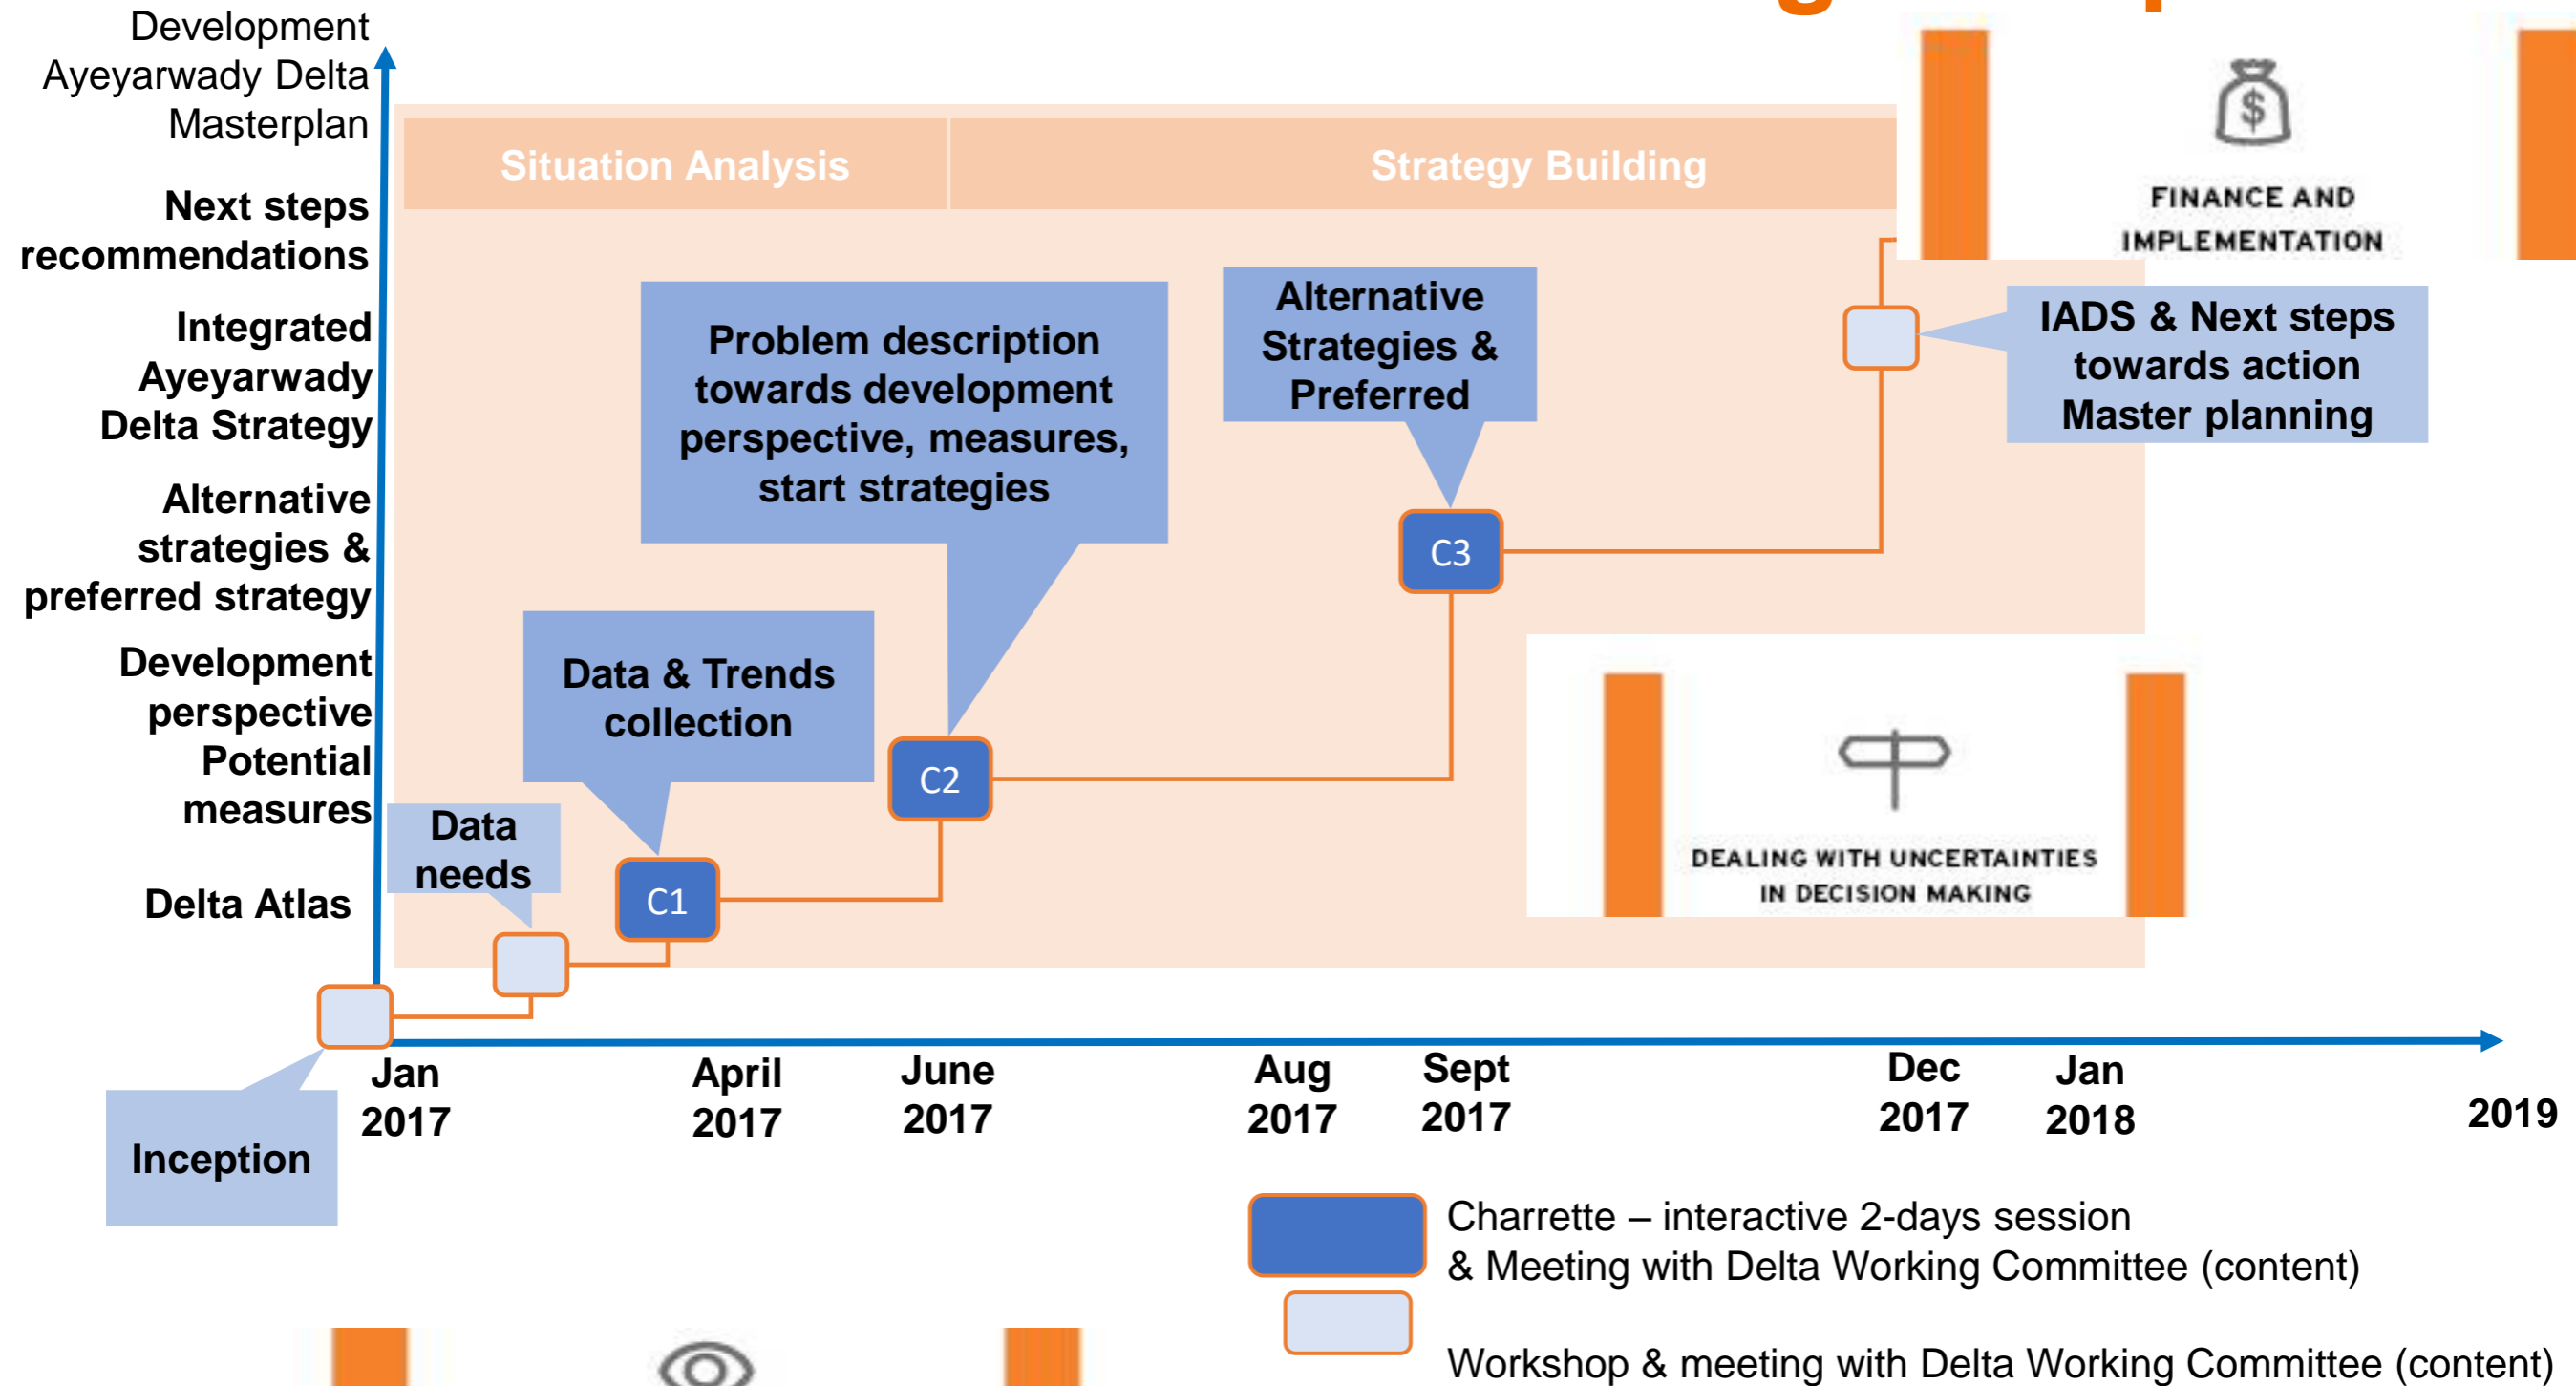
Development Ayeyarwady Delta Masterplan

Next steps recommendations

Integrated Ayeyarwady Delta Strategy

Alternative strategies & preferred strategy

Development perspective Potential measures

Delta Atlas

Situation Analysis

Strategy Building

FINANCE AND IMPLEMENTATION

Problem description towards development perspective, measures, start strategies

Alternative Strategies & Preferred

IADS & Next steps towards action Master planning

C3

Data & Trends collection

C2

Data needs

C1

DEALING WITH UNCERTAINTIES IN DECISION MAKING

Inception

Jan 2017

April 2017

June 2017

Aug 2017

Sept 2017

Dec 2017

Jan 2018

2019

Charrette – interactive 2-days session & Meeting with Delta Working Committee (content)

Workshop & meeting with Delta Working Committee (content)